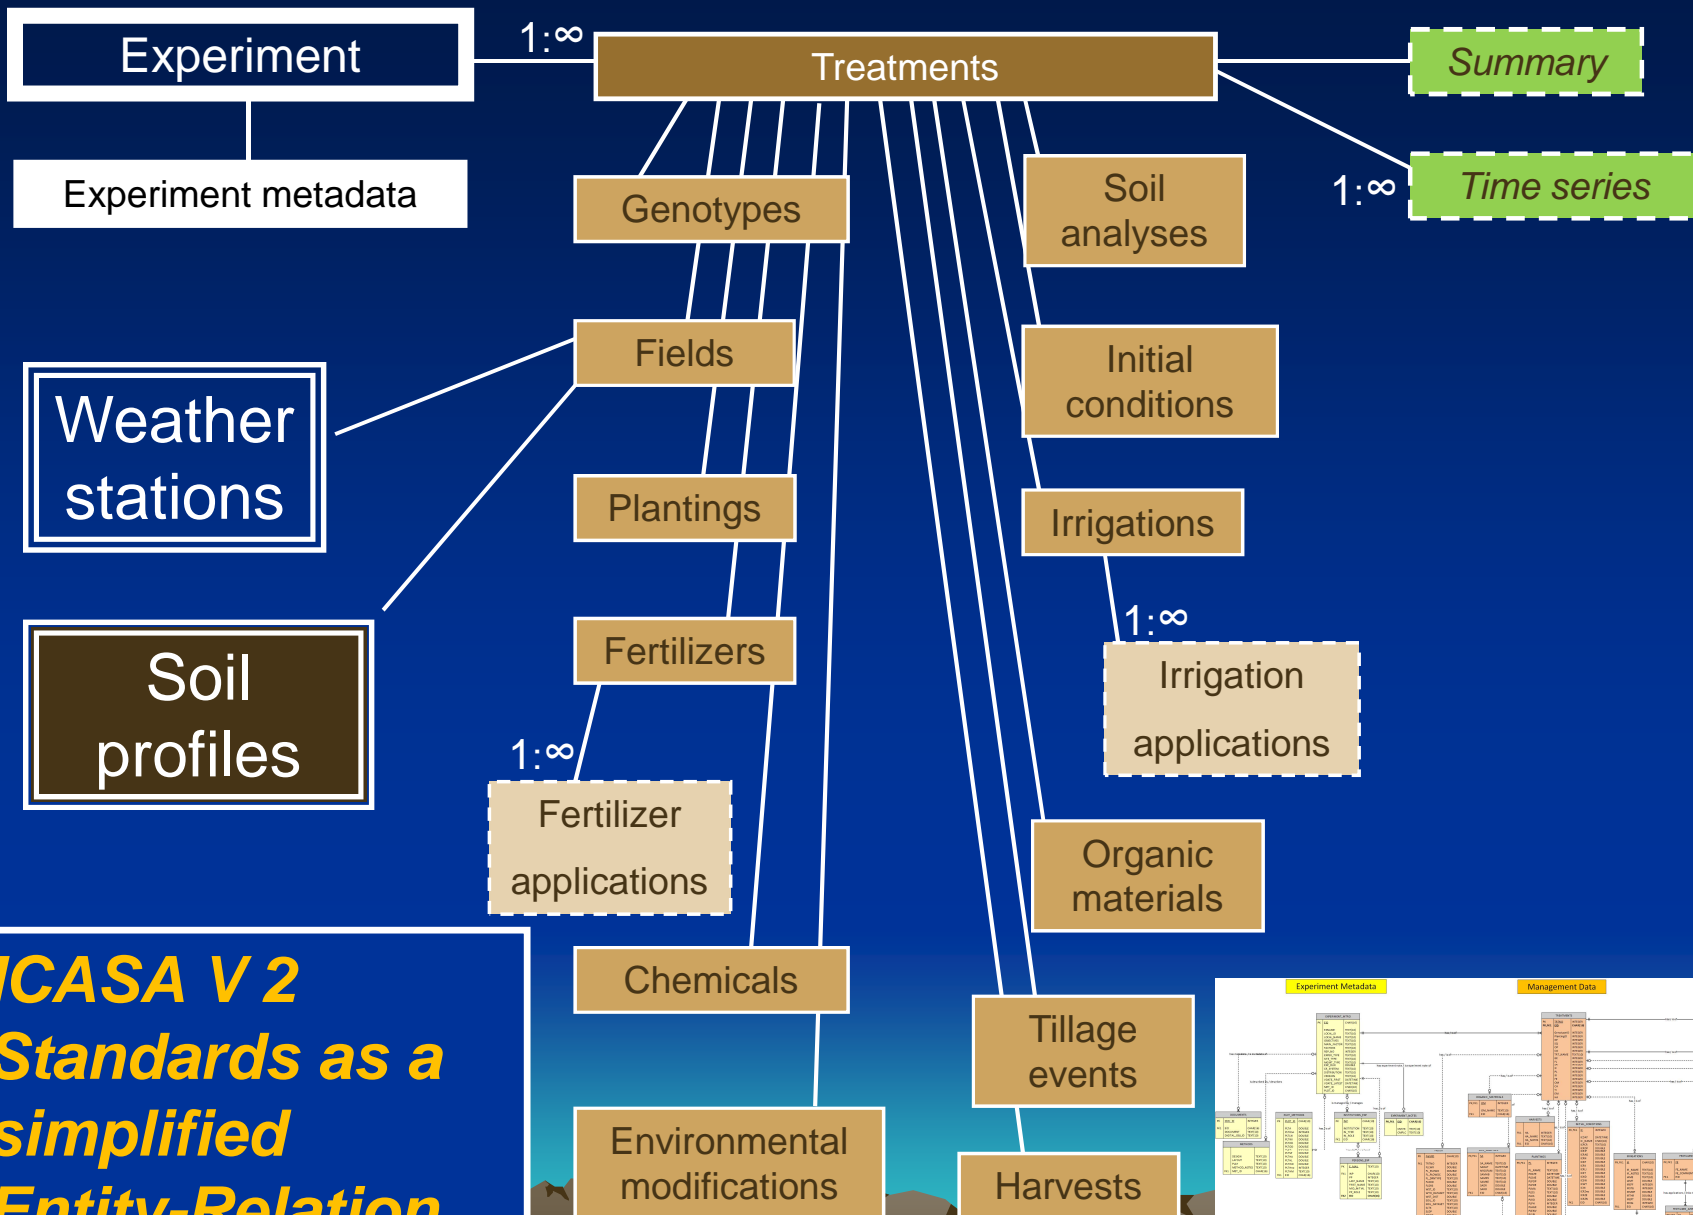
Experiment

1:∞

Treatments

Summary

Experiment metadata

Genotypes

Soil analyses

1:∞

Time series

Fields

Initial conditions

Weather stations

Plantings

Irrigations

1:∞

Soil profiles

Fertilizers

Irrigation applications

1:∞

Fertilizer applications

Organic materials

ICASA V 2 Standards as a simplified Entity-Relation

Chemicals

Tillage events

Experiment Metadata

Management Data

Environmental modifications

Harvests